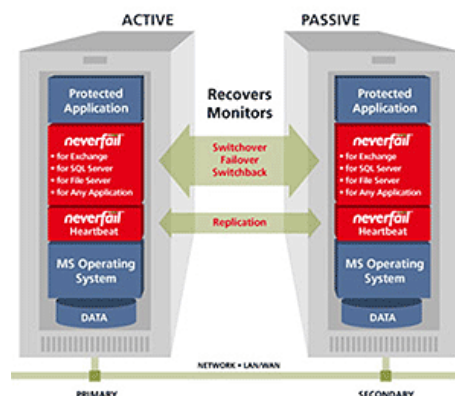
ACTIVE

Protected Application

neverfail
• for Exchange
• for SQL Server
• for File Server
• for Any Application

neverfail
Heartbeat

MS Operating System

DATA

Recovers
Monitors

Switchover
Failover
Switchback

Replication

PASSIVE

Protected Application

neverfail
• for Exchange
• for SQL Server
• for File Server
• for Any Application

neverfail
Heartbeat

MS Operating System

DATA

NETWORK • LAN/WAN

PRIMARY

SECONDARY